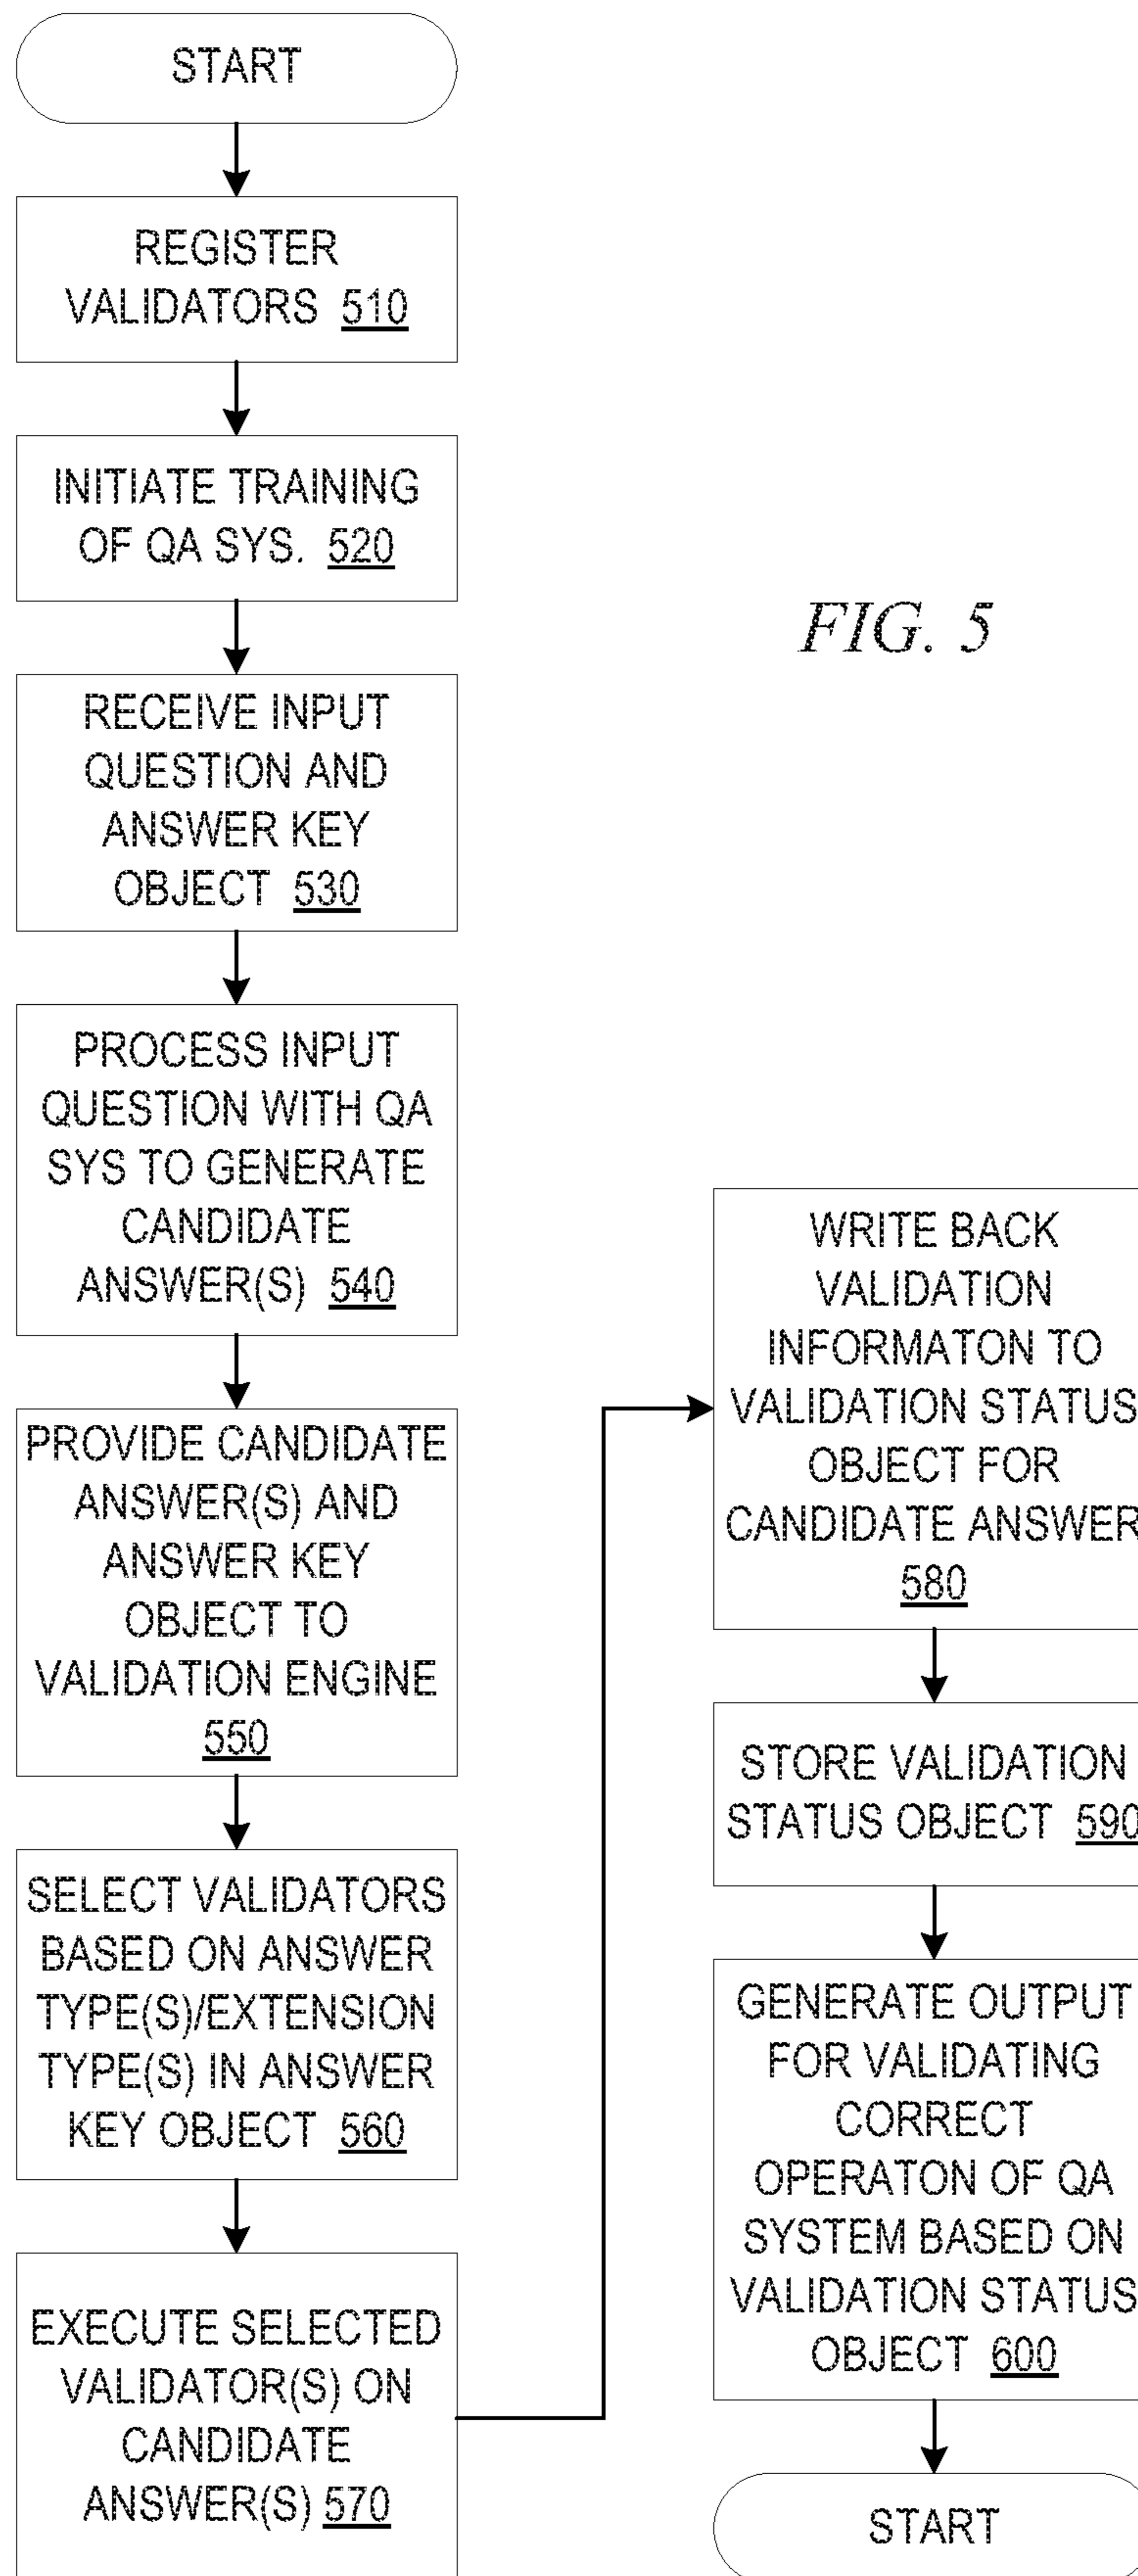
START

REGISTER VALIDATORS 510

INITIATE TRAINING OF QA SYS. 520

RECEIVE INPUT QUESTION AND ANSWER KEY OBJECT 530

PROCESS INPUT QUESTION WITH QA SYS TO GENERATE CANDIDATE ANSWER(S) 540

PROVIDE CANDIDATE ANSWER(S) AND ANSWER KEY OBJECT TO VALIDATION ENGINE 550

SELECT VALIDATORS BASED ON ANSWER TYPE(S)/EXTENSION TYPE(S) IN ANSWER KEY OBJECT 560

EXECUTE SELECTED VALIDATOR(S) ON CANDIDATE ANSWER(S) 570

FIG. 5

WRITE BACK VALIDATION INFORMATON TO VALIDATION STATUS OBJECT FOR CANDIDATE ANSWER 580

STORE VALIDATION STATUS OBJECT 590

GENERATE OUTPUT FOR VALIDATING CORRECT OPERATON OF QA SYSTEM BASED ON VALIDATION STATUS OBJECT 600

START